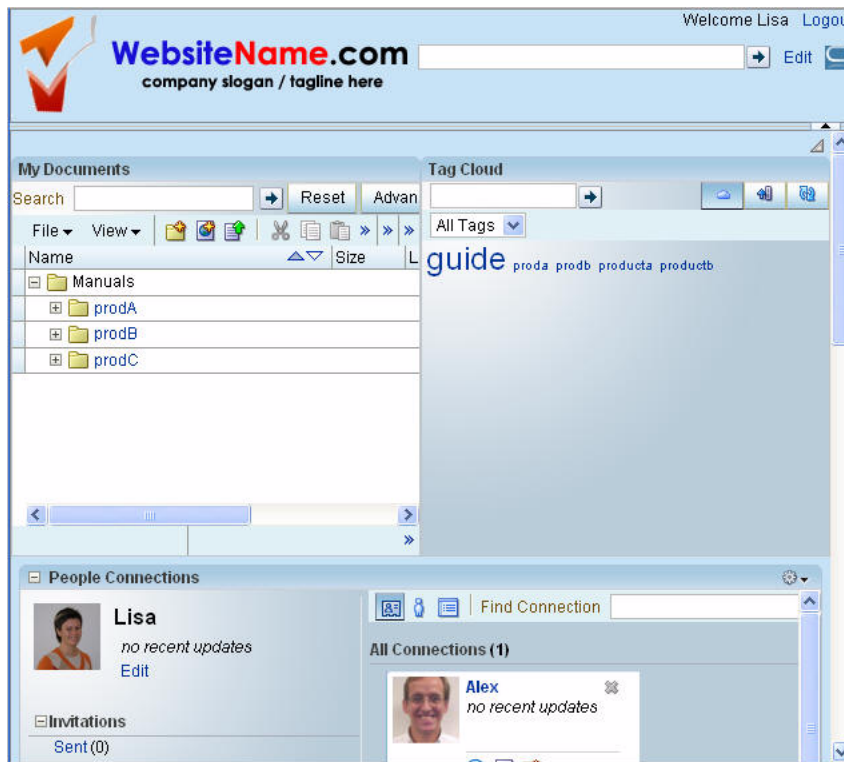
Welcome Lisa Logou

WebsiteName.com
company slogan / tagline here

Edit

My Documents

Search Reset Advan

File View

Name Size L

Manuals
prodA
prodB
prodC

Tag Cloud

All Tags

guide proda prodb producta productb

People Connections

Lisa
no recent updates
Edit

Invitations
Sent (0)

Find Connection

All Connections (1)

Alex
no recent updates